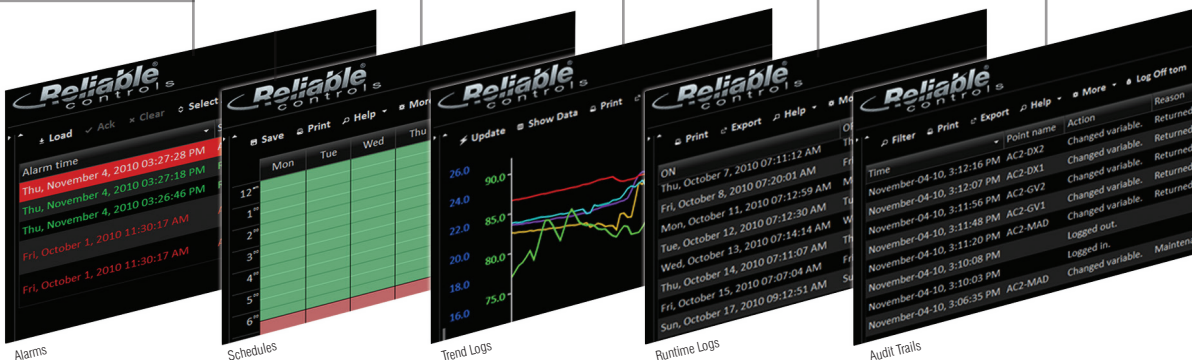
Reliable controls

Load Ack Clear Select

Alarm time

Thu, November 4, 2010 03:27:28 PM

Thu, November 4, 2010 03:27:18 PM

Thu, November 4, 2010 03:26:46 PM

Fri, October 1, 2010 11:30:17 AM

Fri, October 1, 2010 11:30:17 AM

Alarms

Reliable controls

Save Print Help More

| | Mon | Tue | Wed | Thu |
|---|---|---|---|---|
| 12 | | | | |
| 1 | | | | |
| 2 | | | | |
| 3 | | | | |
| 4 | | | | |
| 5 | | | | |
| 6 | | | | |

Schedules

Reliable controls

Update Show Data Print

26.0 90.0
24.0 85.0
22.0
20.0 80.0
18.0 75.0
16.0

Trend Logs

Reliable controls

Print Export Help More

ON

Thu, October 7, 2010 07:11:12 AM

Fri, October 8, 2010 07:20:01 AM

Fri, October 11, 2010 07:12:59 AM

Mon, October 12, 2010 07:12:30 AM

Tue, October 12, 2010 07:14:14 AM

Wed, October 13, 2010 07:11:07 AM

Thu, October 14, 2010 07:07:04 AM

Fri, October 15, 2010 07:12:42 AM

Sun, October 17, 2010 09:12:51 AM

Runtime Logs

Reliable controls

Filter Print Export Help More Log Off tom

| Time | Point name | Action | Reason |
|---|---|---|---|
| November-04-10, 3:12:16 PM | AC2-DX2 | Changed variable. | Returned |
| November-04-10, 3:12:07 PM | AC2-DX1 | Changed variable. | Returned |
| November-04-10, 3:11:56 PM | AC2-GV2 | Changed variable. | Returned |
| November-04-10, 3:11:48 PM | AC2-GV1 | Changed variable. | Returned |
| November-04-10, 3:11:20 PM | AC2-MAD | Logged out. | |
| November-04-10, 3:10:08 PM | | Logged in. | |
| November-04-10, 3:10:03 PM | | Changed variable. | Mainten |
| November-04-10, 3:06:35 PM | AC2-MAD | | |

Audit Trails